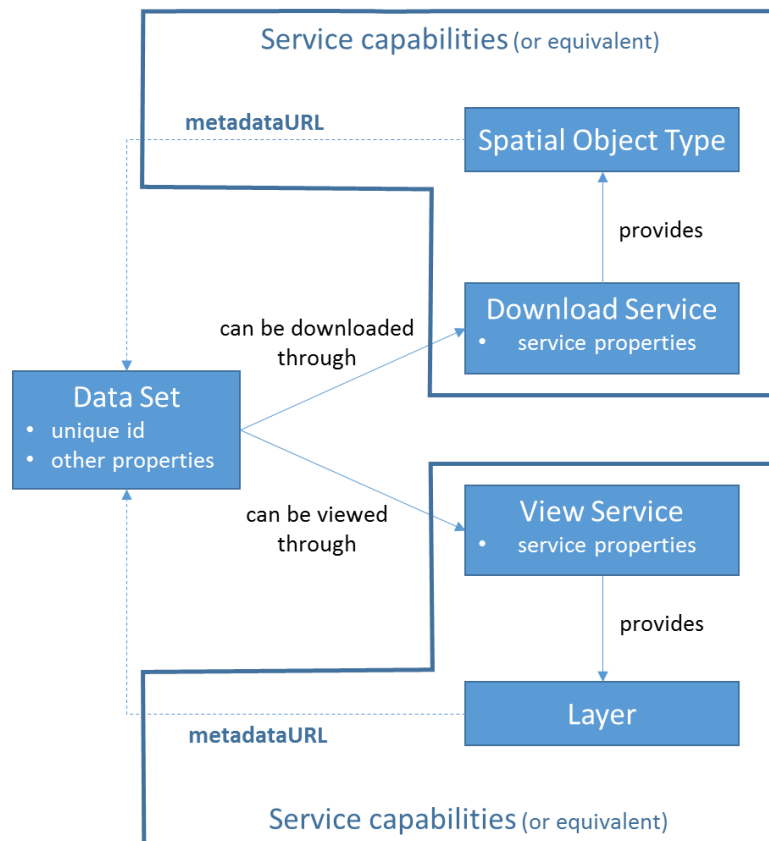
Service capabilities (or equivalent)

metadataURL

Spatial Object Type

provides

Download Service
• service properties

can be downloaded through

Data Set
• unique id
• other properties

can be viewed through

View Service
• service properties

provides

Layer

metadataURL

Service capabilities (or equivalent)